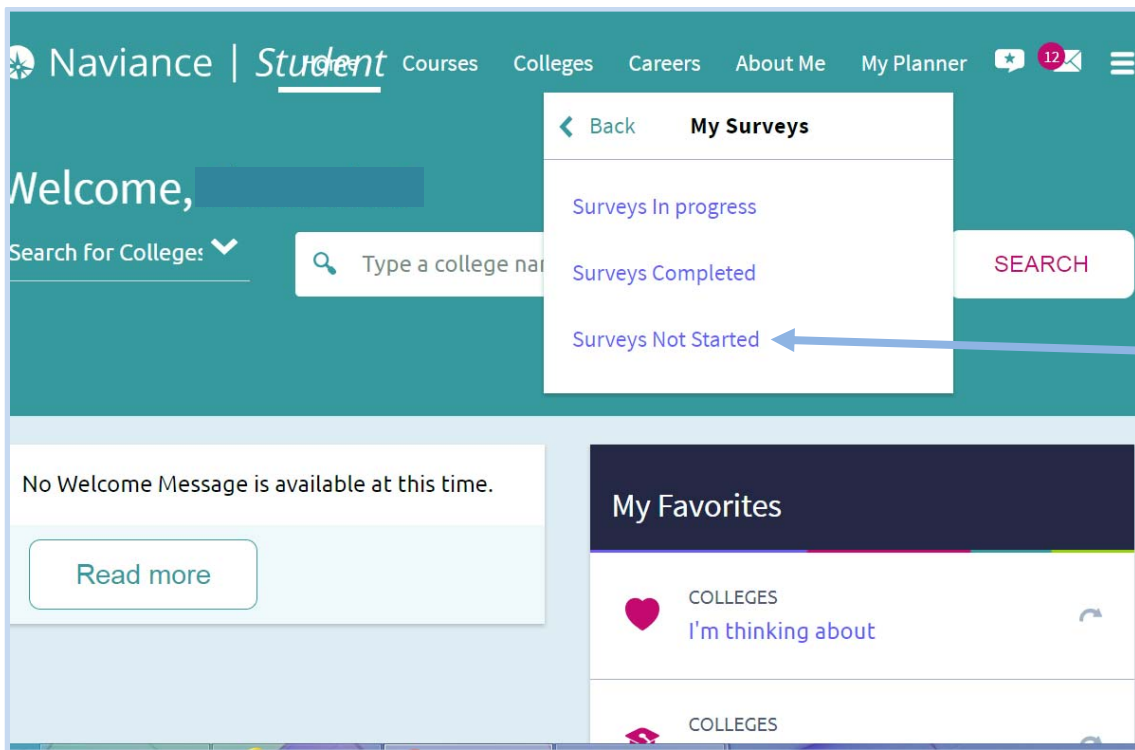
Naviance | Student Home Courses Colleges Careers About Me My Planner 12

Back My Surveys

Surveys In progress

Surveys Completed

Surveys Not Started

Welcome,

Search for Colleges

Type a college na

SEARCH

No Welcome Message is available at this time.

Read more

My Favorites

COLLEGES
I'm thinking about

COLLEGES